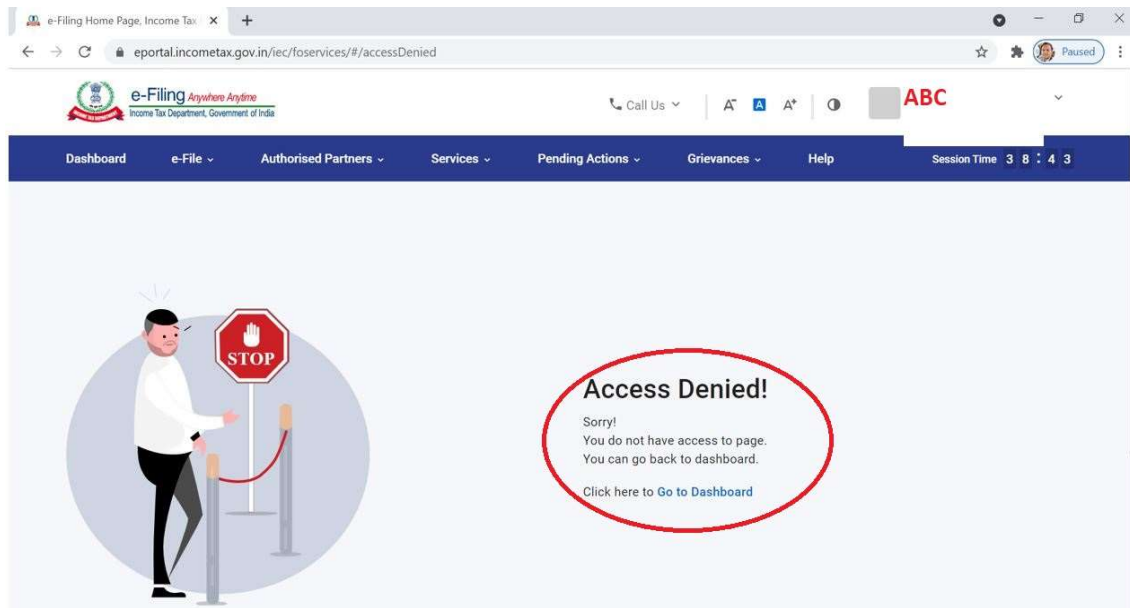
e-Filing Home Page, Income Tax ×
+
eportal.incometax.gov.in/iec/foservices/#/accessDenied
Paused

e-Filing Anywhere Anytime
Income Tax Department, Government of India
Call Us
A⁻ A A⁺
ABC

Dashboard e-File Authorised Partners Services Pending Actions Grievances Help Session Time 3 8 : 4 3

STOP

Access Denied!

Sorry!
You do not have access to page.
You can go back to dashboard.

Click here to Go to Dashboard